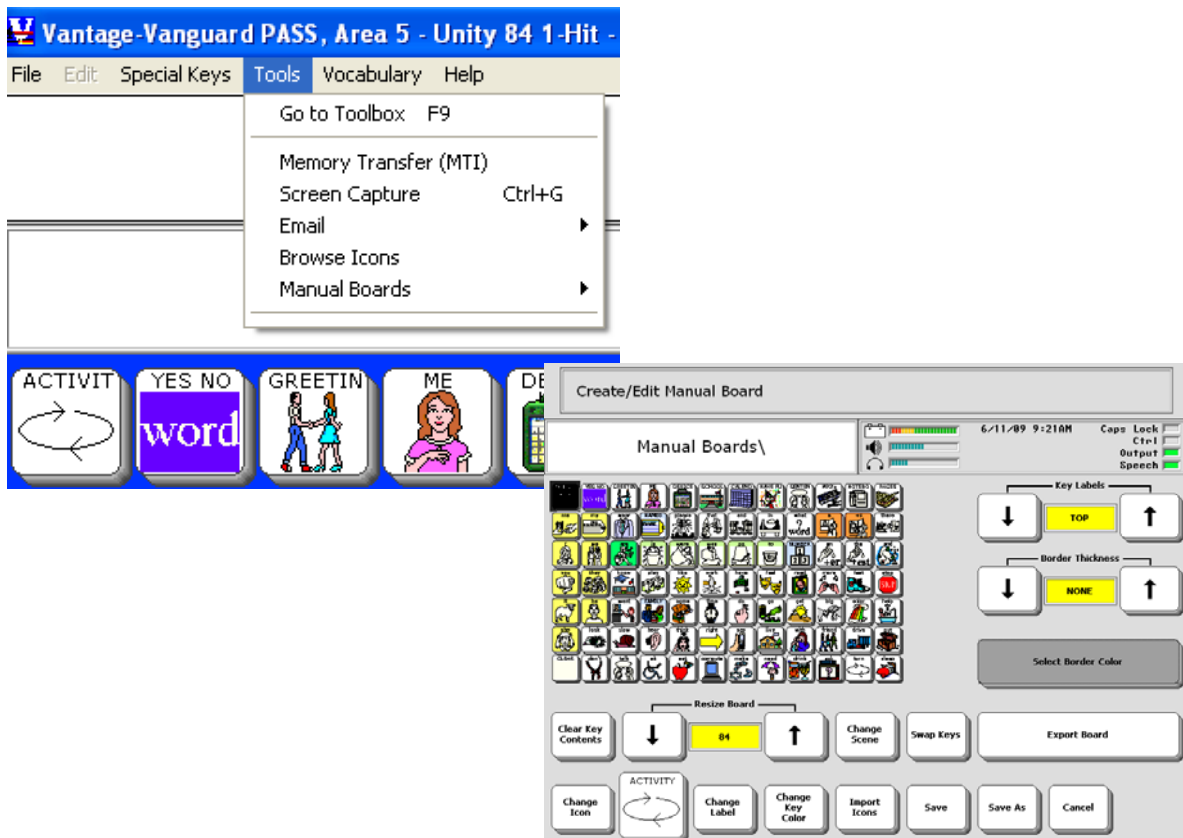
V Vantage-Vanguard PASS, Area 5 - Unity 84 1-Hit -

File Edit Special Keys Tools Vocabulary Help

Go to Toolbox F9
Memory Transfer (MTI)
Screen Capture Ctrl+G
Email
Browse Icons
Manual Boards

ACTIVIT
YES NO
word
GREETIN
ME
DE

Create/Edit Manual Board

Manual Boards\

6/11/09 9:21AM
Caps Lock
Ctrl
Output
Speech

Key Labels
↓ TOP ↑

Border Thickness
↓ NONE ↑

Select Border Color

Resize Board
Clear Key Contents
↓ 84 ↑
Change Scene
Swap Keys
Export Board

Change Icon
ACTIVITY
Change Label
Change Key Color
Import Icons
Save
Save As
Cancel